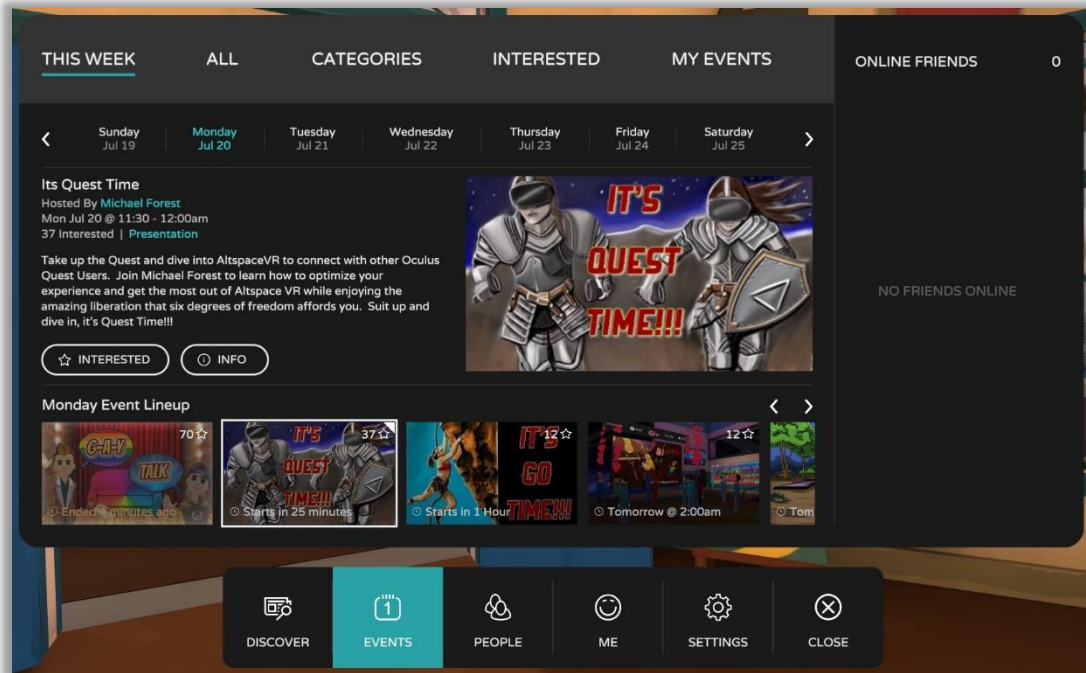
THIS WEEK ALL CATEGORIES INTERESTED MY EVENTS

ONLINE FRIENDS 0

Sunday Jul 19
Monday Jul 20
Tuesday Jul 21
Wednesday Jul 22
Thursday Jul 23
Friday Jul 24
Saturday Jul 25

Its Quest Time
Hosted By Michael Forest
Mon Jul 20 @ 11:30 - 12:00am
37 Interested | Presentation

Take up the Quest and dive into AltspaceVR to connect with other Oculus Quest Users. Join Michael Forest to learn how to optimize your experience and get the most out of Altspace VR while enjoying the amazing liberation that six degrees of freedom affords you. Suit up and dive in, it's Quest Time!!!

INTERESTED INFO

IT'S QUEST TIME!!!

NO FRIENDS ONLINE

Monday Event Lineup

G-A-Y TALK 70
Ended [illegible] minutes ago

IT'S QUEST TIME!!! 37
Starts in 25 minutes

IT'S GO TIME!!! 12
Starts in 1 Hour

12
Tomorrow @ 2:00am

Tom

DISCOVER EVENTS PEOPLE ME SETTINGS CLOSE